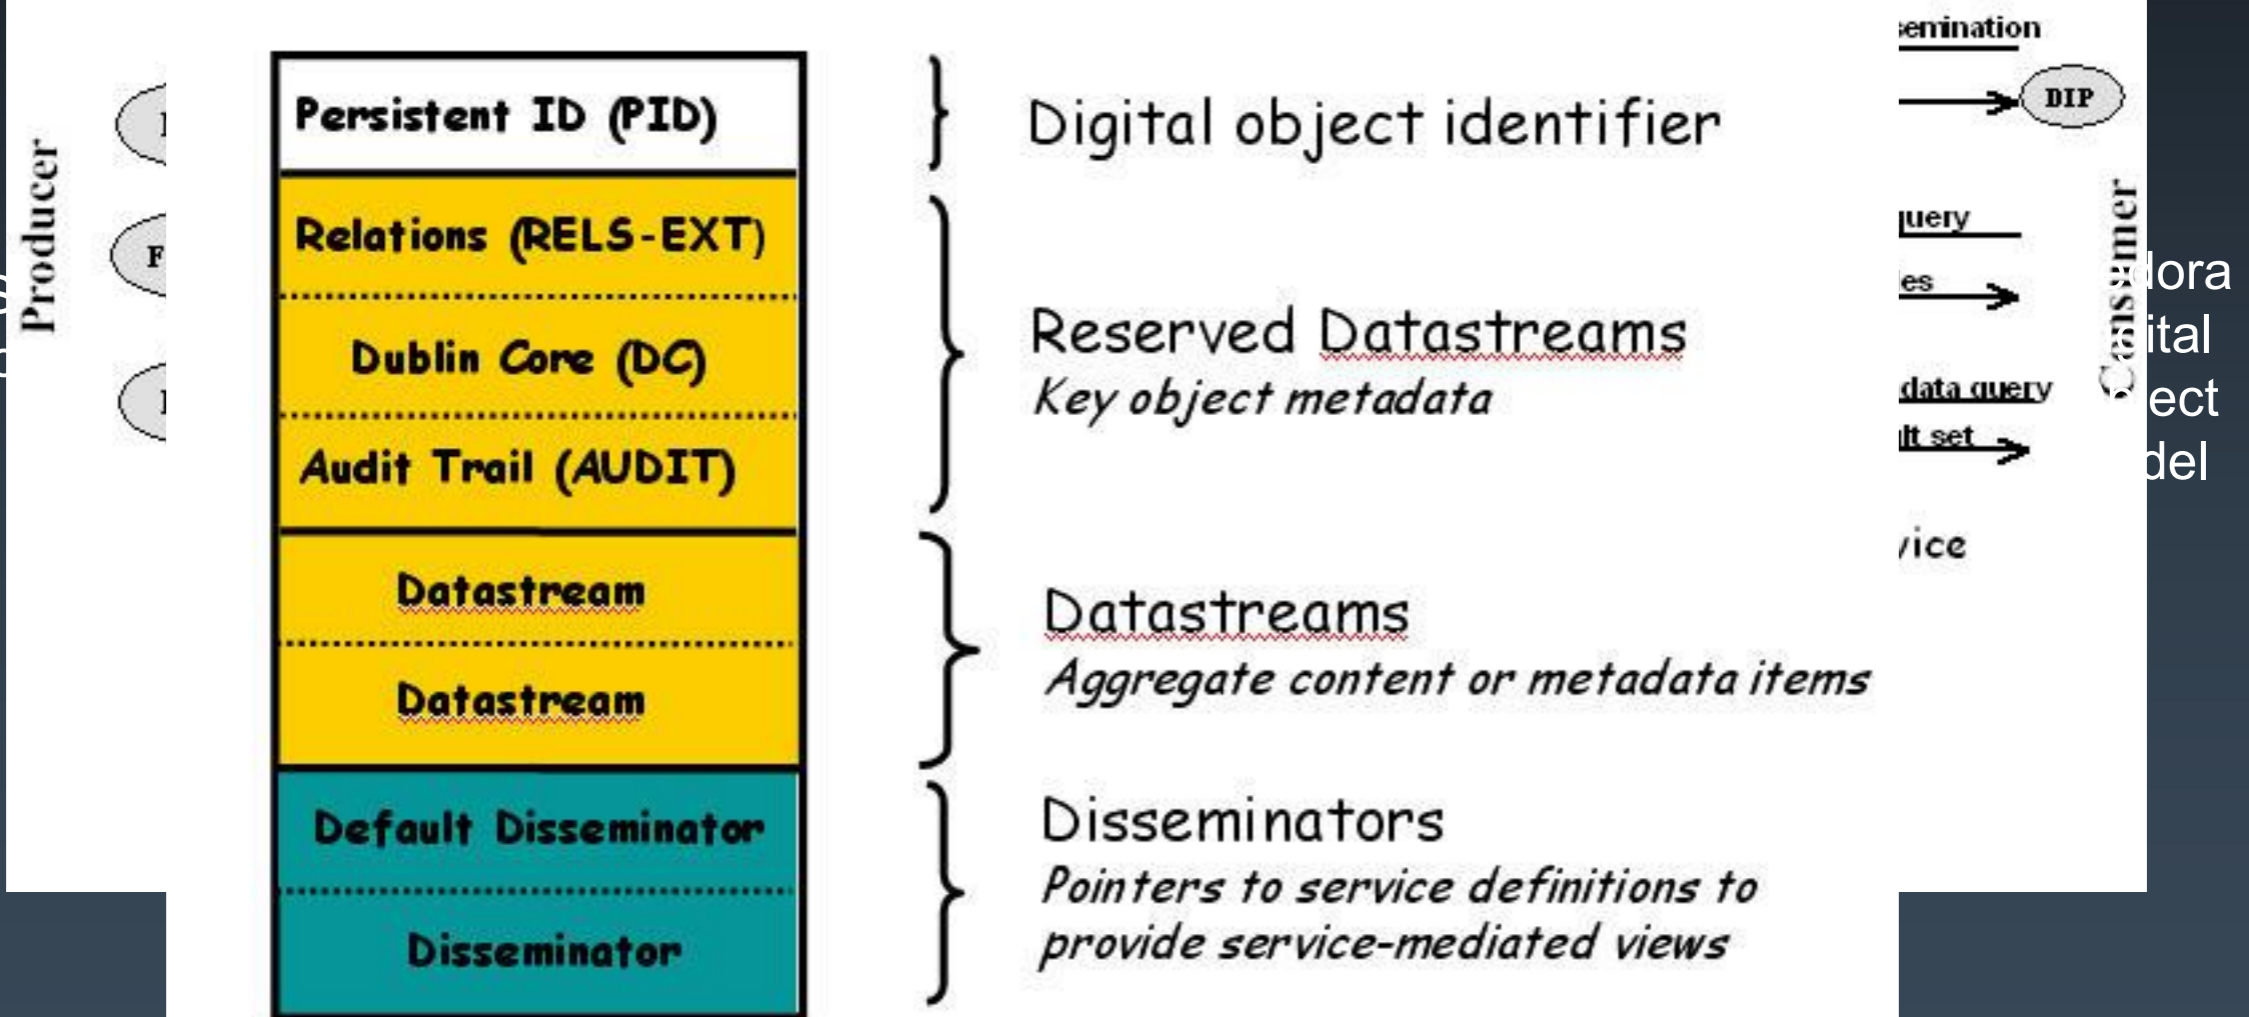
Producer

Persistent ID (PID)

Relations (RELS-EXT)

Dublin Core (DC)

Audit Trail (AUDIT)

Datastream

Datastream

Default Disseminator

Disseminator

Digital object identifier

Reserved Datastreams
Key object metadata

Datastreams
Aggregate content or metadata items

Disseminators
Pointers to service definitions to provide service-mediated views

emination

DIP

uery

es

data query

lt set

/ice

Consumer

dora
ital
ect
del